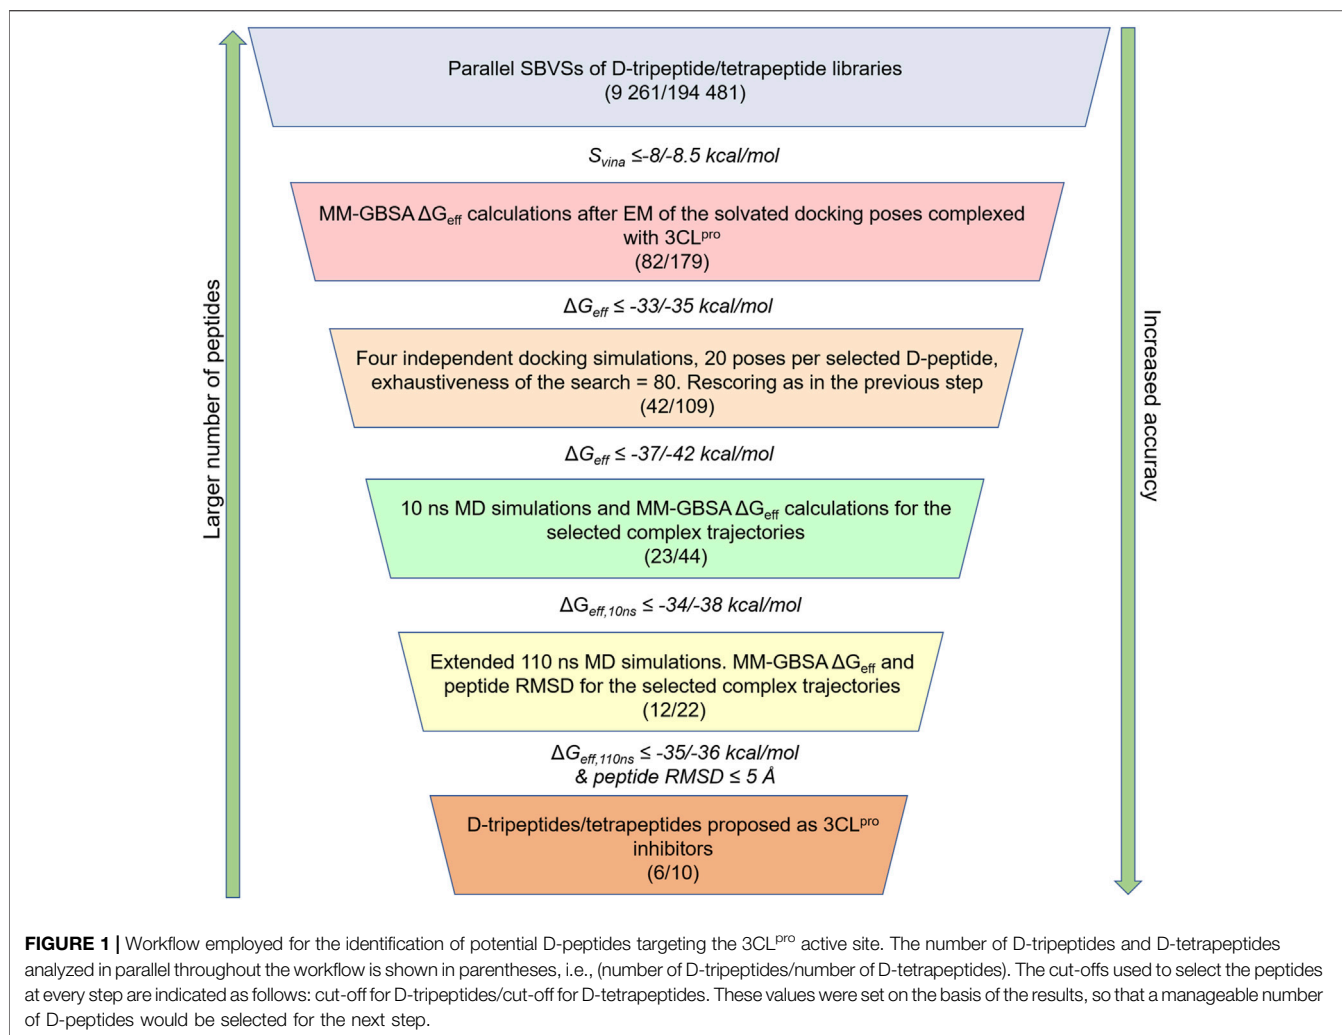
Larger number of peptides

Parallel SBVSs of D-tripeptide/tetrapeptide libraries (9 261/194 481)

$S_{vina}$ ≤-8/-8.5 kcal/mol

MM-GBSA $\Delta G_{eff}$ calculations after EM of the solvated docking poses complexed with 3CL$^{pro}$ (82/179)

$\Delta G_{eff}$ ≤ -33/-35 kcal/mol

Four independent docking simulations, 20 poses per selected D-peptide, exhaustiveness of the search = 80. Rescoring as in the previous step (42/109)

$\Delta G_{eff}$ ≤ -37/-42 kcal/mol

10 ns MD simulations and MM-GBSA $\Delta G_{eff}$ calculations for the selected complex trajectories (23/44)

$\Delta G_{eff,10ns}$ ≤ -34/-38 kcal/mol

Extended 110 ns MD simulations. MM-GBSA $\Delta G_{eff}$ and peptide RMSD for the selected complex trajectories (12/22)

$\Delta G_{eff,110ns}$ ≤ -35/-36 kcal/mol & peptide RMSD ≤ 5 Å

D-tripeptides/tetrapeptides proposed as 3CL$^{pro}$ inhibitors (6/10)

Increased accuracy

**FIGURE 1 |** Workflow employed for the identification of potential D-peptides targeting the 3CL$^{pro}$ active site. The number of D-tripeptides and D-tetrapeptides analyzed in parallel throughout the workflow is shown in parentheses, i.e., (number of D-tripeptides/number of D-tetrapeptides). The cut-offs used to select the peptides at every step are indicated as follows: cut-off for D-tripeptides/cut-off for D-tetrapeptides. These values were set on the basis of the results, so that a manageable number of D-peptides would be selected for the next step.